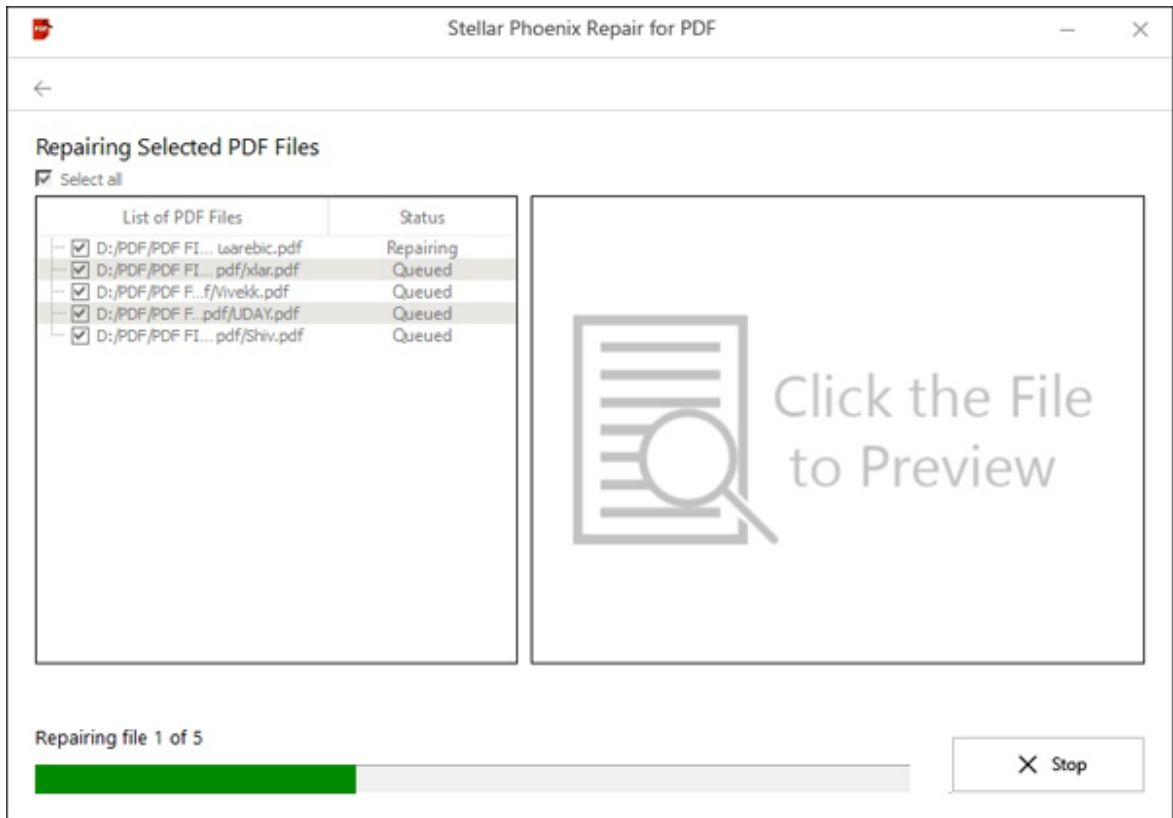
PDF

Stellar Phoenix Repair for PDF

Repairing Selected PDF Files

Select all

| List of PDF Files | Status |
|---|---|
| D:/PDF/PDF FI... ɯarebic.pdf | Repairing |
| D:/PDF/PDF FI... pdf/xlar.pdf | Queued |
| D:/PDF/PDF F...f/Vivekk.pdf | Queued |
| D:/PDF/PDF F...pdf/UDAY.pdf | Queued |
| D:/PDF/PDF FI... pdf/Shiv.pdf | Queued |

Click the File to Preview

Repairing file 1 of 5

Stop